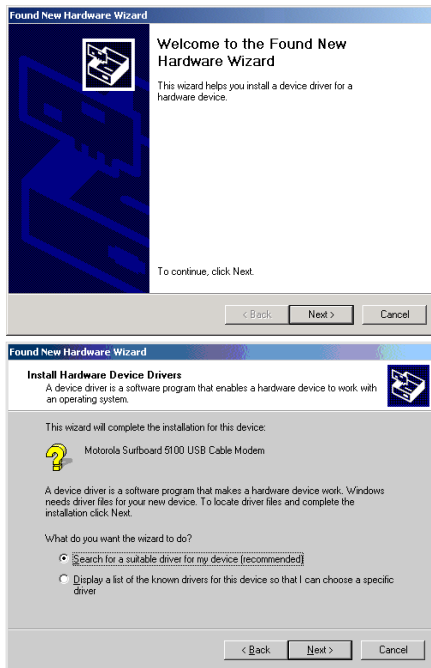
Found New Hardware Wizard

Welcome to the Found New Hardware Wizard

This wizard helps you install a device driver for a hardware device.

To continue, click Next.

< Back Next > Cancel

Found New Hardware Wizard

Install Hardware Device Drivers
A device driver is a software program that enables a hardware device to work with an operating system.

This wizard will complete the installation for this device:

Motorola Surfboard 5100 USB Cable Modem

A device driver is a software program that makes a hardware device work. Windows needs driver files for your new device. To locate driver files and complete the installation click Next.

What do you want the wizard to do?

Search for a suitable driver for my device (recommended)

Display a list of the known drivers for this device so that I can choose a specific driver

< Back Next > Cancel